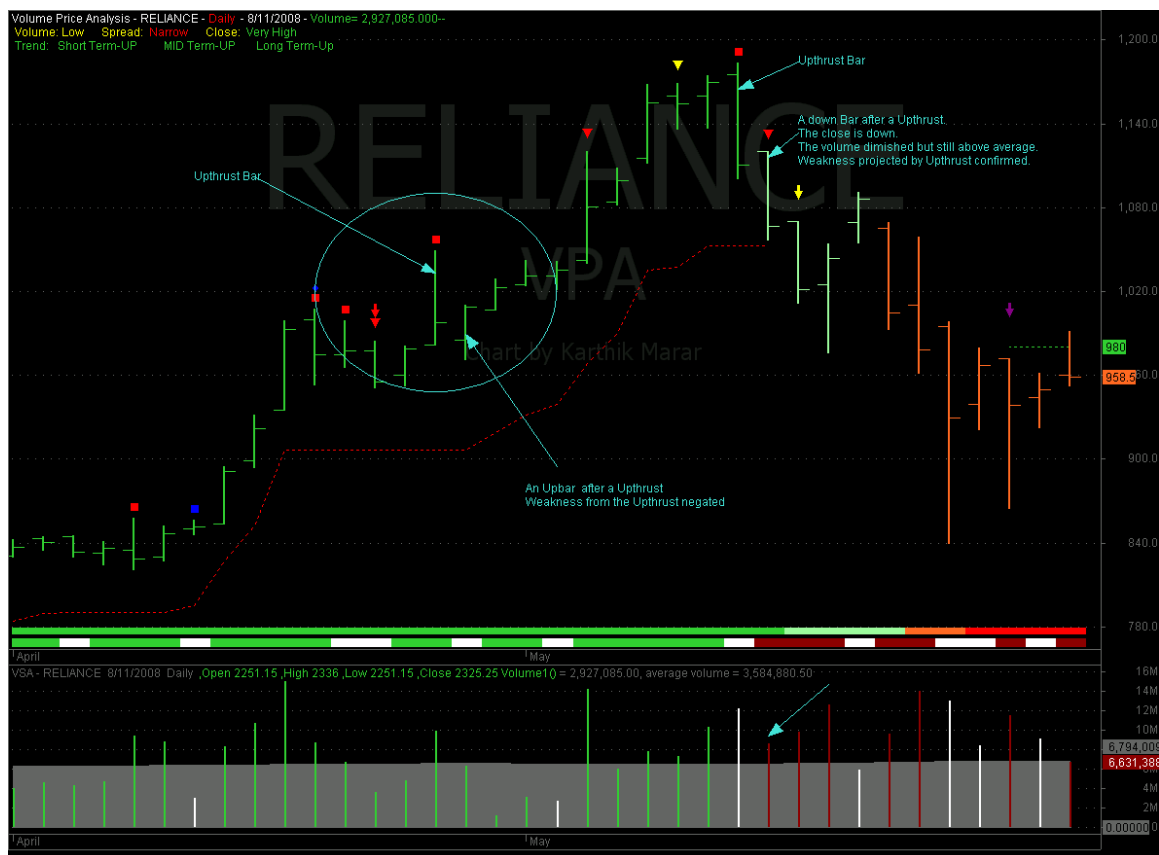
Volume Price Analysis - RELIANCE - Daily - 8/11/2008 - Volume= 2,927,085.000--
Volume: Low Spread: Narrow Close: Very High
Trend: Short Term-UP MID Term-UP Long Term-Up

RELIANCE
VPA
Chart by Karthik Marar

Upthrust Bar

Upthrust Bar

A down Bar after a Upthrust.
The close is down.
The volume dimished but still above average.
Weakness projected by Upthrust confirmed.

An Upbar after a Upthrust
Weakness from the Upthrust negated

1,200.0
1,140.0
1,080.0
1,020.0
980
958.5
900.0
840.0
780.0

April
May

VSA - RELIANCE 8/11/2008 Daily ,Open 2251.15 ,High 2336 ,Low 2251.15 ,Close 2325.25 Volume1() = 2,927,085.00, average volume = 3,584,880.50

16M
14M
12M
10M
6,794,009
6,631,388
4M
2M
0.00000

April
May